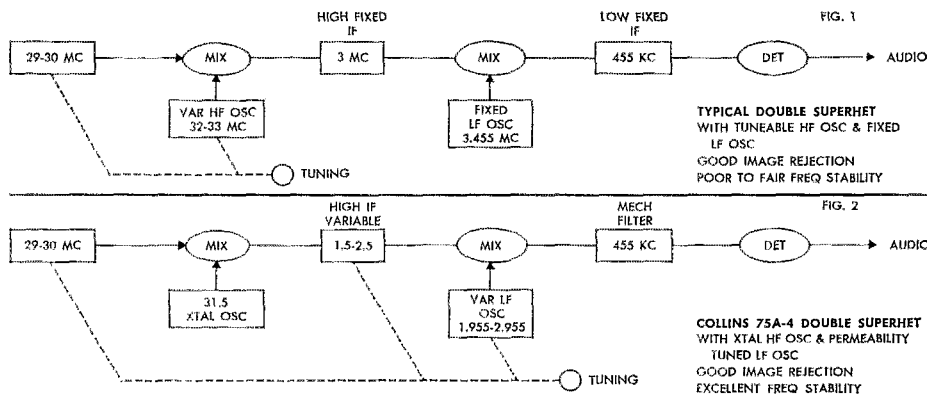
FIG. 1

HIGH FIXED IF

LOW FIXED IF

29-30 MC

MIX

3 MC

MIX

455 KC

DET

AUDIO

VAR HF OSC 32-33 MC

FIXED LF OSC 3.455 MC

TUNING

TYPICAL DOUBLE SUPERHET
WITH TUNEABLE HF OSC & FIXED LF OSC
GOOD IMAGE REJECTION
POOR TO FAIR FREQ STABILITY

FIG. 2

HIGH IF VARIABLE

MECH FILTER

29-30 MC

MIX

1.5-2.5

MIX

455 KC

DET

AUDIO

31.5 XTAL OSC

VAR LF OSC 1.955-2.955

TUNING

COLLINS 75A-4 DOUBLE SUPERHET
WITH XTAL HF OSC & PERMEABILITY TUNED LF OSC
GOOD IMAGE REJECTION
EXCELLENT FREQ STABILITY